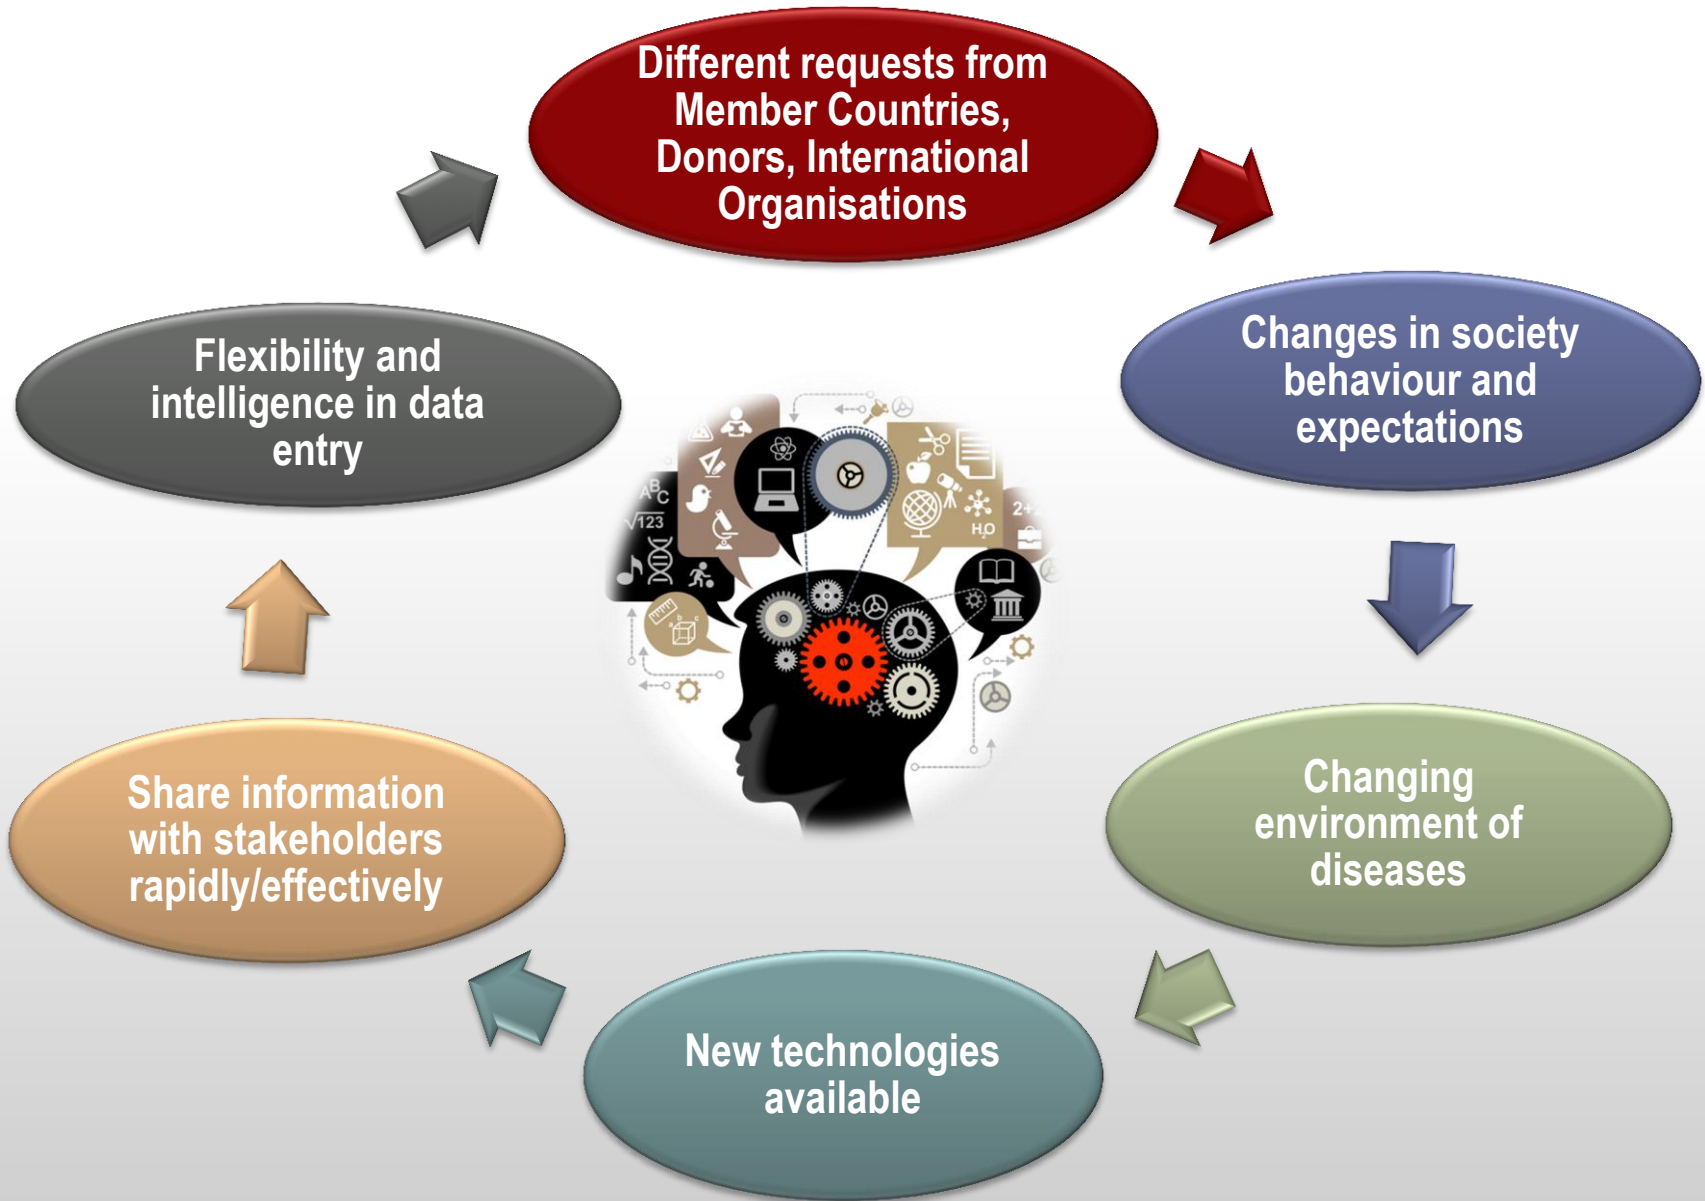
Different requests from Member Countries, Donors, International Organisations

Changes in society behaviour and expectations

Changing environment of diseases

New technologies available

Share information with stakeholders rapidly/effectively

Flexibility and intelligence in data entry

ABC

$\sqrt{123}$

$H_2O$

2+